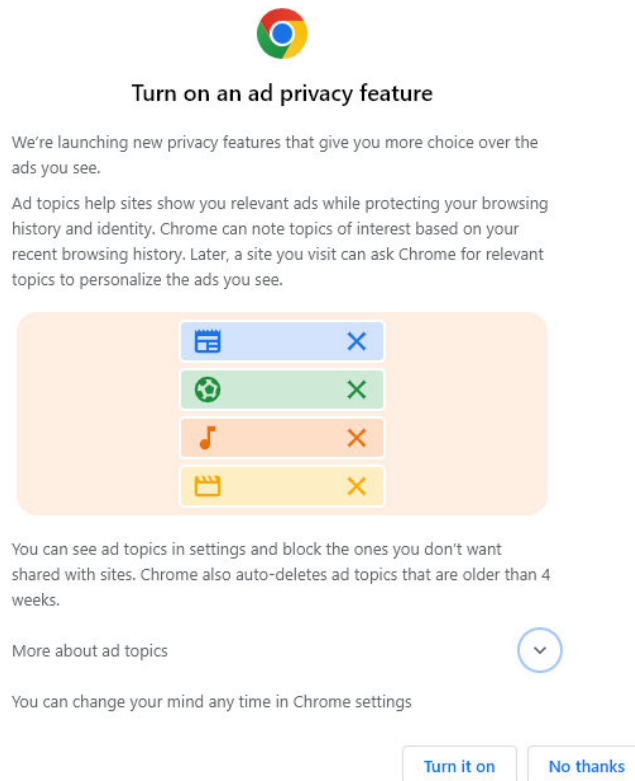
Turn on an ad privacy feature

We’re launching new privacy features that give you more choice over the ads you see.

Ad topics help sites show you relevant ads while protecting your browsing history and identity. Chrome can note topics of interest based on your recent browsing history. Later, a site you visit can ask Chrome for relevant topics to personalize the ads you see.

You can see ad topics in settings and block the ones you don't want shared with sites. Chrome also auto-deletes ad topics that are older than 4 weeks.

More about ad topics

You can change your mind any time in Chrome settings

Turn it on

No thanks